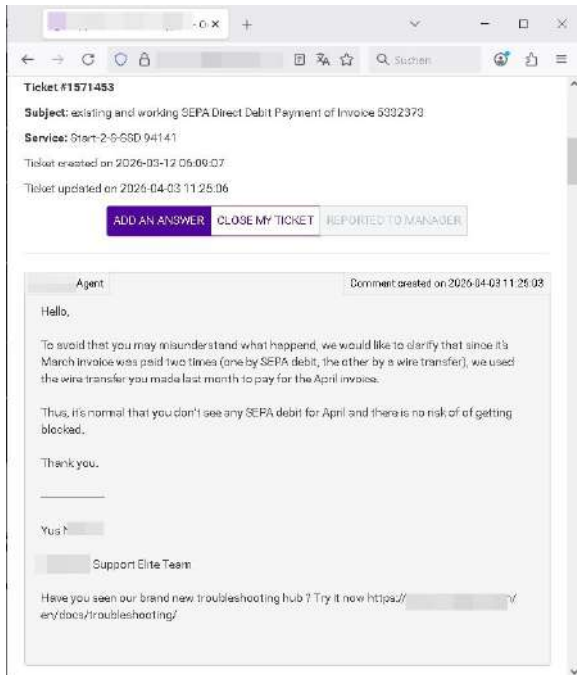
-o ×

Suchen

Ticket #1571453

Subject: existing and working SEPA Direct Debit Payment of Invoice 5332373

Service: Start-2-9-SSD 94141

Ticket created on 2026-03-12 06:00:07

Ticket updated on 2026-04-03 11:25:06

ADD AN ANSWER | CLOSE MY TICKET | REPORTED TO MANAGER

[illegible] Agent

Comment created on 2026-04-03 11:25:03

Hello,

To avoid that you may misunderstand what happend, we would like to clarify that since it's March invoice was paid two times (one by SEPA debit, the other by a wire transfer), we used the wire transfer you made last month to pay for the April invoice.

Thus, it's normal that you don't see any SEPA debit for April and there is no risk of of getting blocked.

Thank you.

Yus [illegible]

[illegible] Support Elite Team

Have you seen our brand new troubleshooting hub ? Try it now https:// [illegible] / en/docs/troubleshooting/